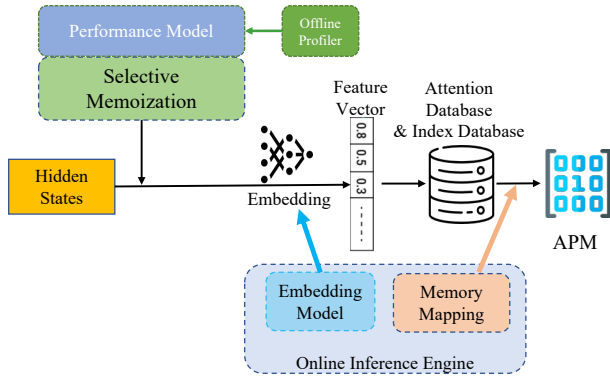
Performance Model

Offline Profiler

Selective Memoization

Hidden States

Embedding

Feature Vector

0.8
0.5
0.3
......

Attention Database & Index Database

000
010
000

APM

Embedding Model

Memory Mapping

Online Inference Engine